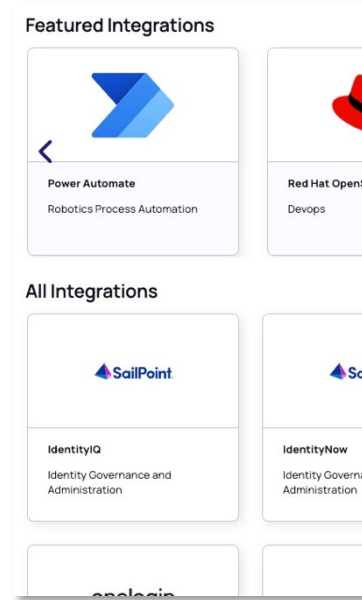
Featured Integrations

Power Automate

Robotics Process Automation

Red Hat OpenS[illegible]

Devops

All Integrations

SailPoint

IdentityIQ

Identity Governance and Administration

Sa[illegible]

IdentityNow

Identity Governa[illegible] Administration

onelogin